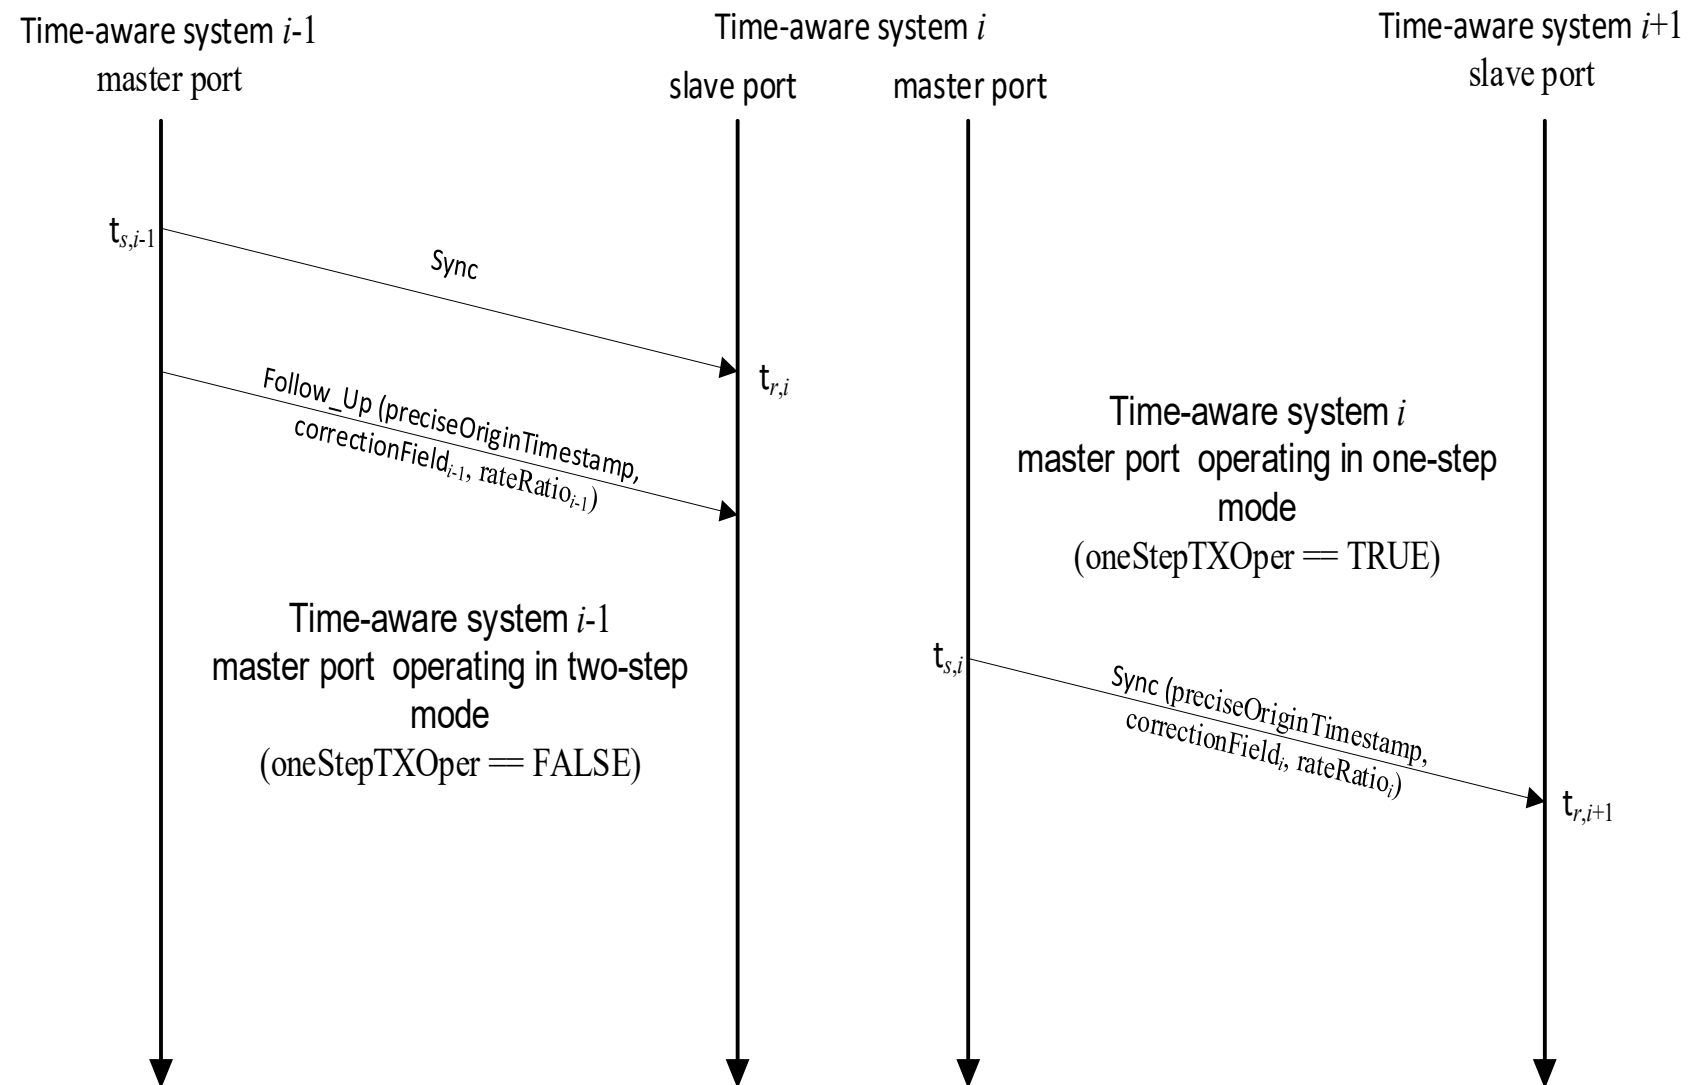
Time-aware system $i$-1
master port

Time-aware system $i$
slave port

master port

Time-aware system $i$+1
slave port

$t_{s,i-1}$

Sync

$t_{r,i}$

Follow_Up (preciseOriginTimestamp, correctionField$_{i-1}$, rateRatio$_{i-1}$)

Time-aware system $i$-1
master port operating in two-step mode
(oneStepTXOper == FALSE)

Time-aware system $i$
master port operating in one-step mode
(oneStepTXOper == TRUE)

$t_{s,i}$

Sync (preciseOriginTimestamp, correctionField$_{i}$, rateRatio$_{i}$)

$t_{r,i+1}$